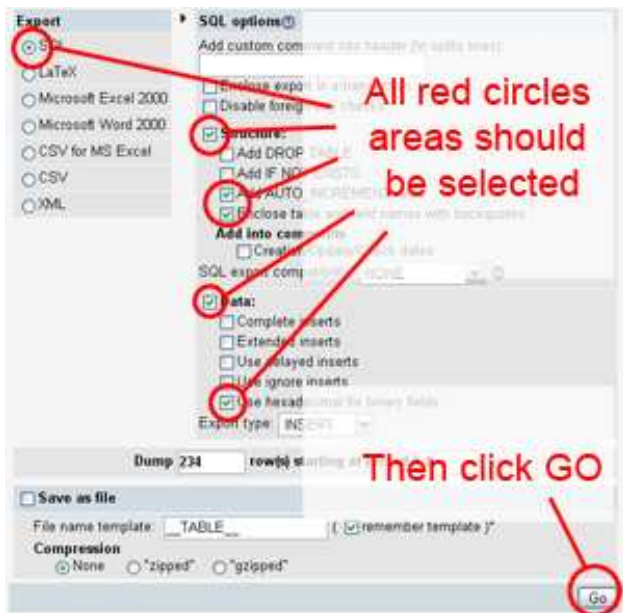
Export

SQL
LaTeX
Microsoft Excel 2000
Microsoft Word 2000
CSV for MS Excel
CSV
XML

SQL options

Add custom comment into header (\n splits lines)

Enclose export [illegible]
Disable foreign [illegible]

Structure:
Add DROP TABLE
Add IF NOT EXISTS
Add AUTO_INCREMENT
Enclose table and field names with backquotes

Add into comments
Creation/Update/Check dates

SQL export compatibility NONE

Data:
Complete inserts
Extended inserts
Use delayed inserts
Use ignore inserts
Use hexadecimal for binary fields

Export type: INSERT

All red circles areas should be selected

Dump 234 row(s) starting at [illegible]

Then click GO

Save as file

File name template: __TABLE__ ( remember template )*

Compression
None "zipped" "gzipped"

Go